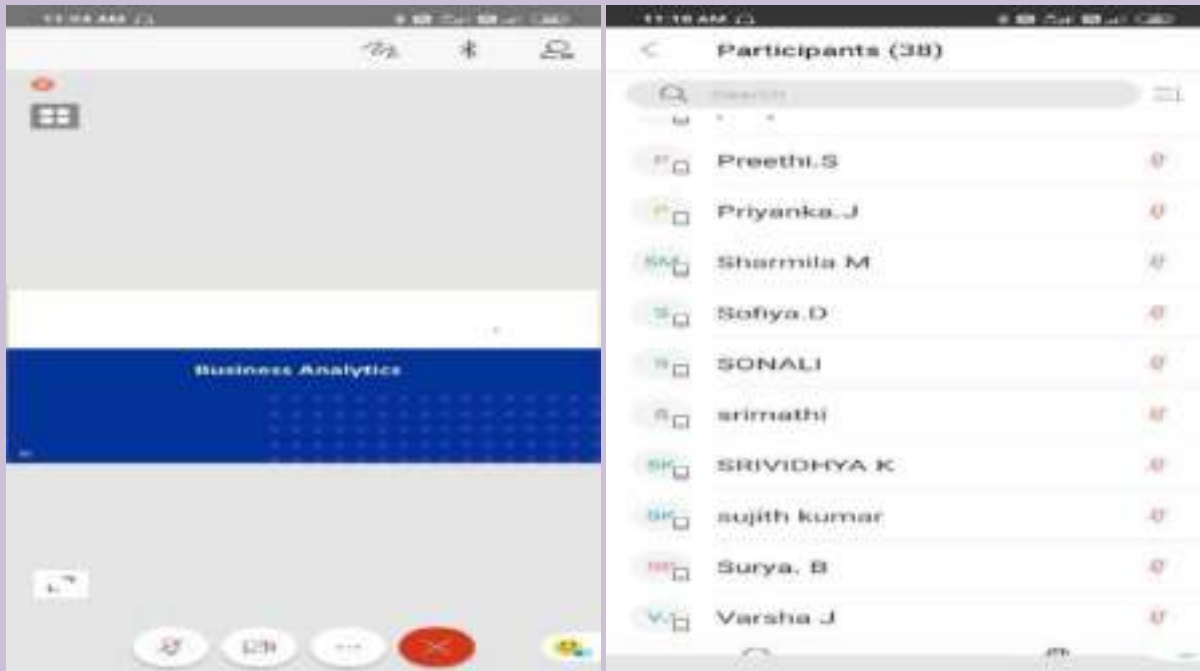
11:04 AM

Business Analytics

11:10 AM

Participants (38)

Search

P Preethi.S

P Priyanka.J

SM Sharmila M

S Sofiya.D

S SONALI

S srimathi

SK SRIVIDHYA K

SK sujith kumar

SB Surya. B

VJ Varsha J